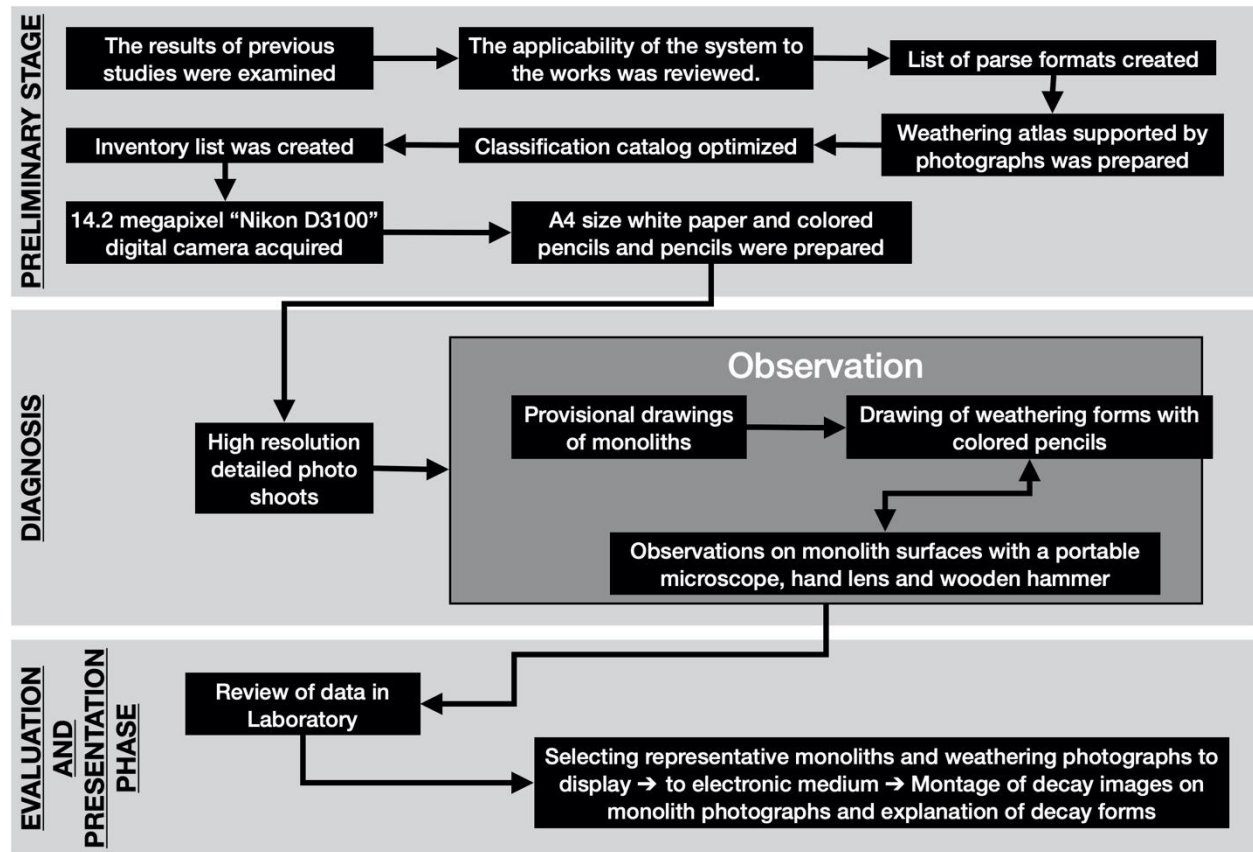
PRELIMINARY STAGE

The results of previous studies were examined

The applicability of the system to the works was reviewed.

List of parse formats created

Weathering atlas supported by photographs was prepared

Classification catalog optimized

Inventory list was created

14.2 megapixel "Nikon D3100" digital camera acquired

A4 size white paper and colored pencils and pencils were prepared

DIAGNOSIS

High resolution detailed photo shoots

Observation

Provisional drawings of monoliths

Drawing of weathering forms with colored pencils

Observations on monolith surfaces with a portable microscope, hand lens and wooden hammer

EVALUATION AND PRESENTATION PHASE

Review of data in Laboratory

Selecting representative monoliths and weathering photographs to display ➔ to electronic medium ➔ Montage of decay images on monolith photographs and explanation of decay forms